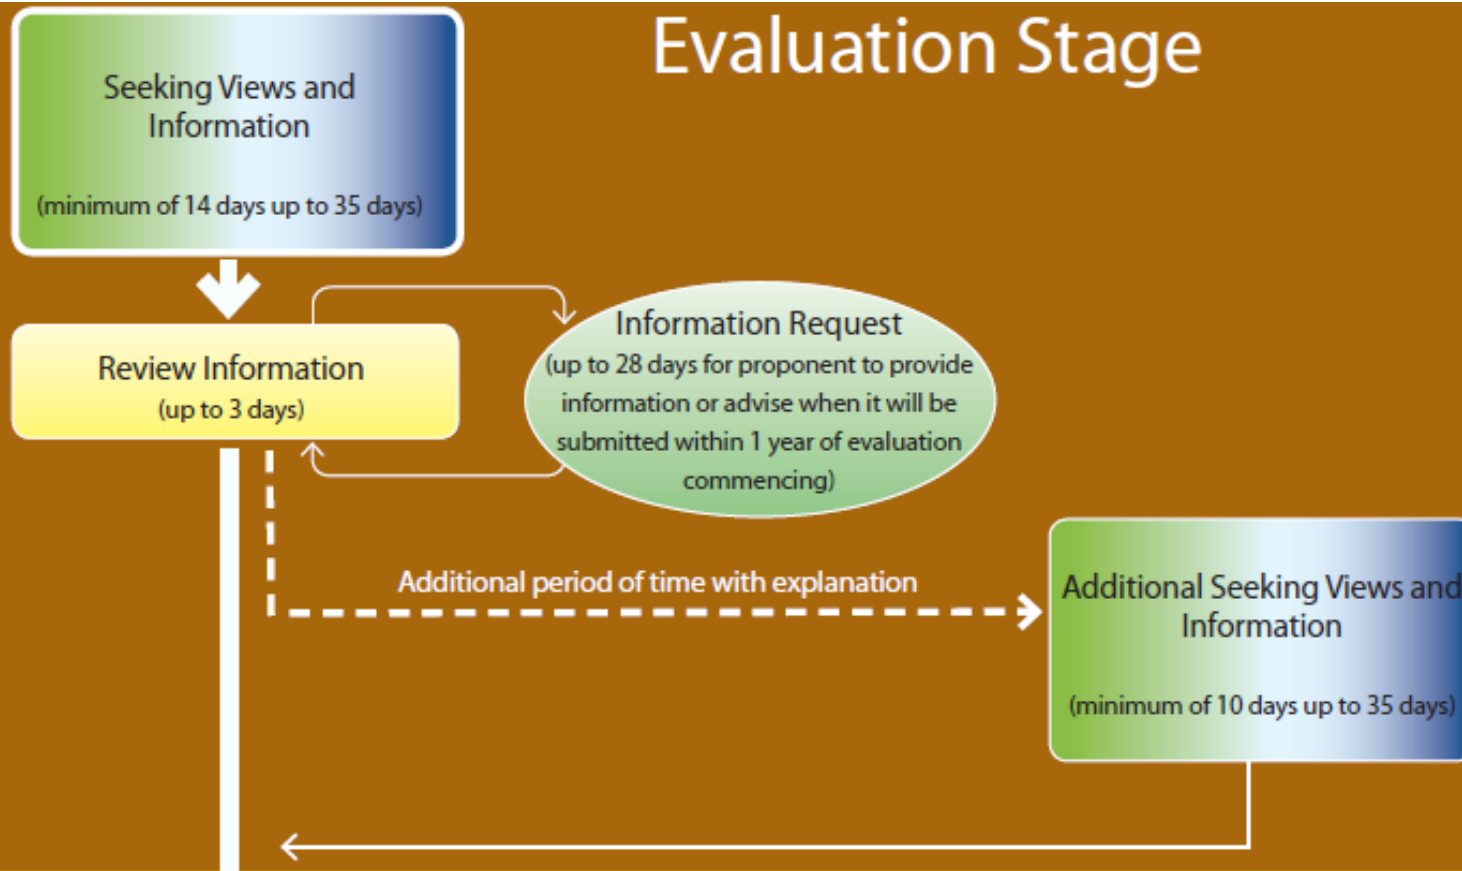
Evaluation Stage

Seeking Views and Information

(minimum of 14 days up to 35 days)

Review Information
(up to 3 days)

Information Request
(up to 28 days for proponent to provide information or advise when it will be submitted within 1 year of evaluation commencing)

Additional period of time with explanation

Additional Seeking Views and Information

(minimum of 10 days up to 35 days)